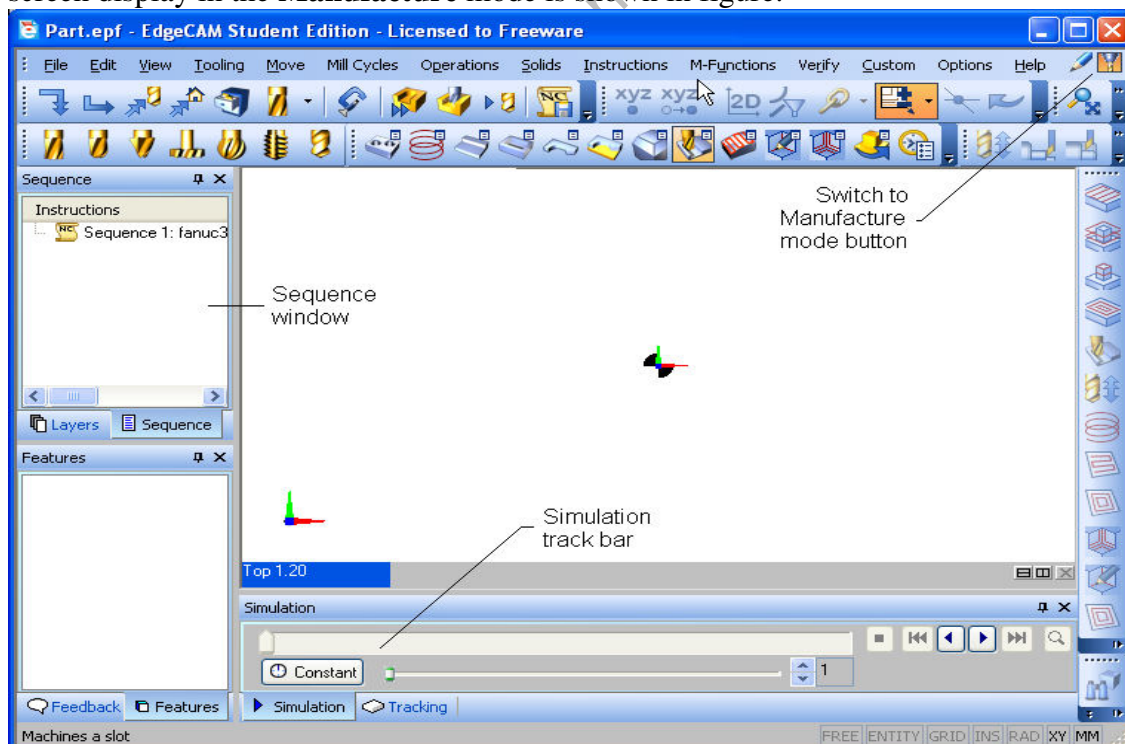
screen display in the Manufacture mode is shown in figure.

Part.epf - EdgeCAM Student Edition - Licensed to Freeware

File Edit View Tooling Move Mill Cycles Operations Solids Instructions M-Functions Verify Custom Options Help

xyz xyz 2D

Sequence
Instructions
Sequence 1: fanuc3

Sequence window

Switch to Manufacture mode button

Layers Sequence

Features

Simulation track bar

Top 1.20

Simulation

Constant 1

Feedback Features Simulation Tracking

Machines a slot

FREE ENTITY GRID INS RAD XY MM